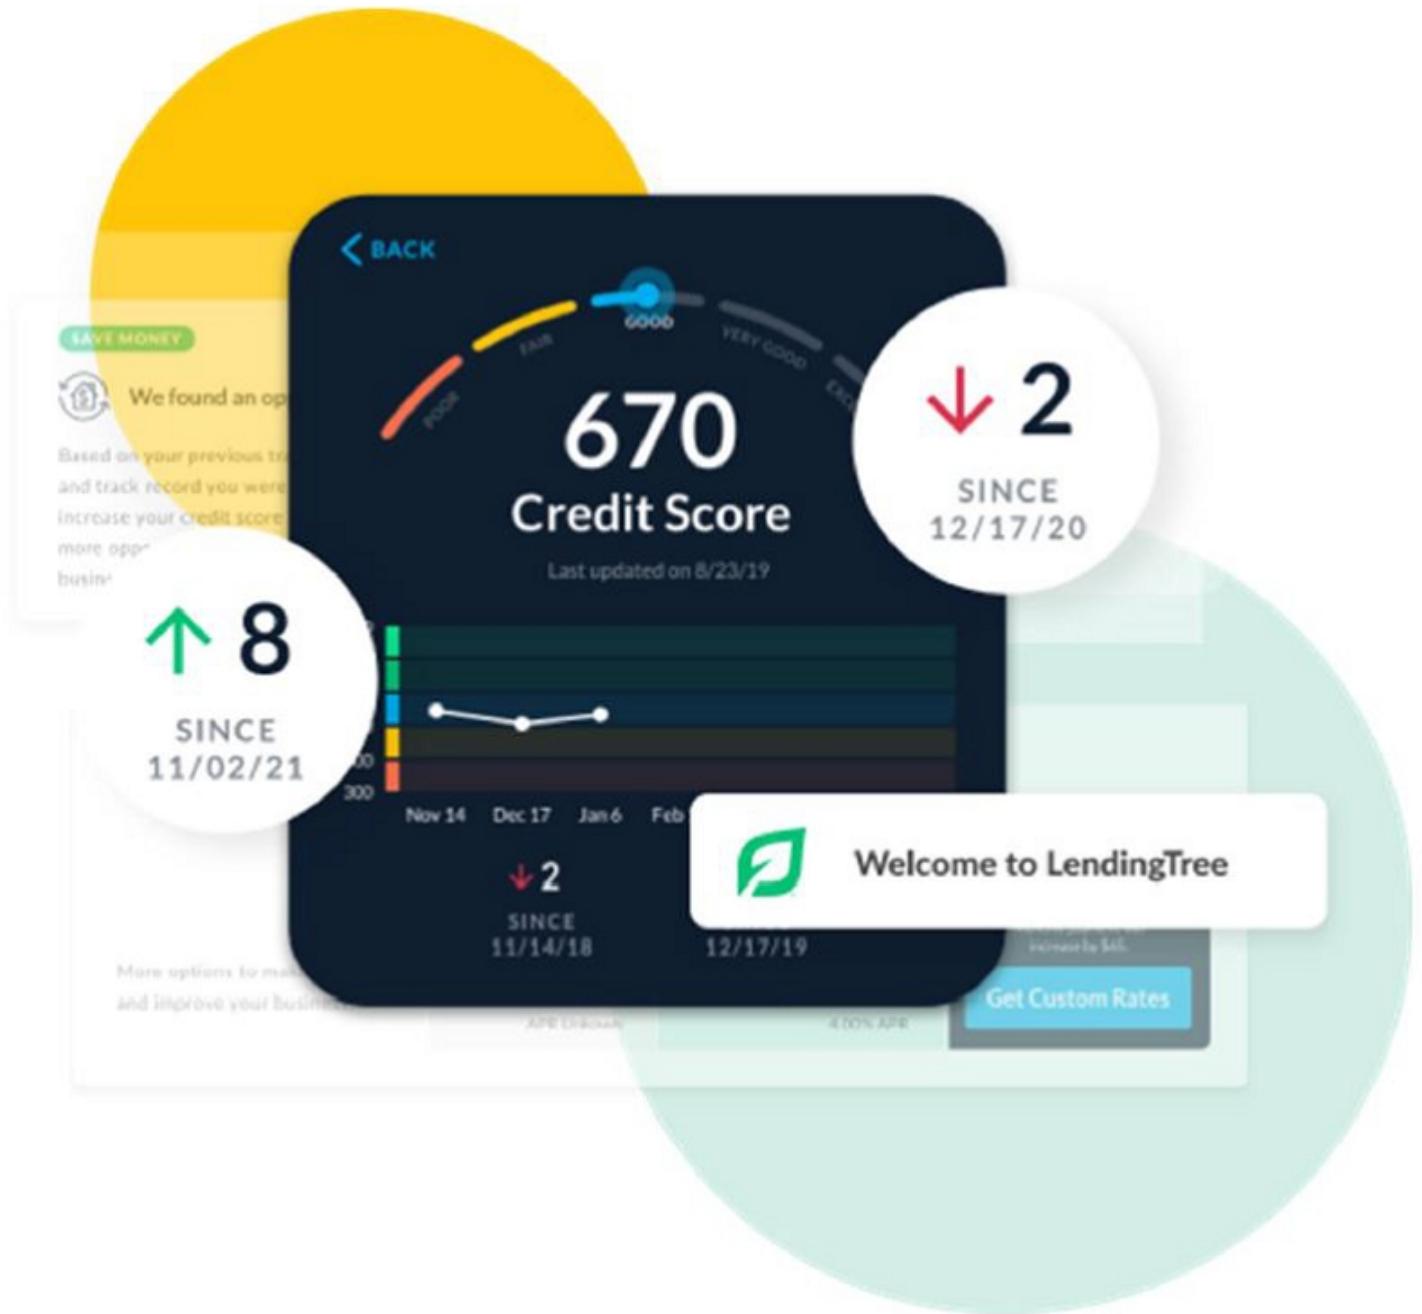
SAVE MONEY

We found an op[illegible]

Based on your previous tr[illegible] and track record you were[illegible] increase your credit score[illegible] more opp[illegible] busin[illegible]

BACK

POOR FAIR GOOD VERY GOOD EXC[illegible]

670

Credit Score

Last updated on 8/23/19

↓ 2

SINCE 12/17/20

↑ 8

SINCE 11/02/21

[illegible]00

300

Nov 14 Dec 17 Jan 6 Feb

↓ 2

SINCE 11/14/18

12/17/19

Welcome to LendingTree

More options to ma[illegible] and improve your busin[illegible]

APR Unknown

4.00% APR

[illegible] increase by $65.

Get Custom Rates